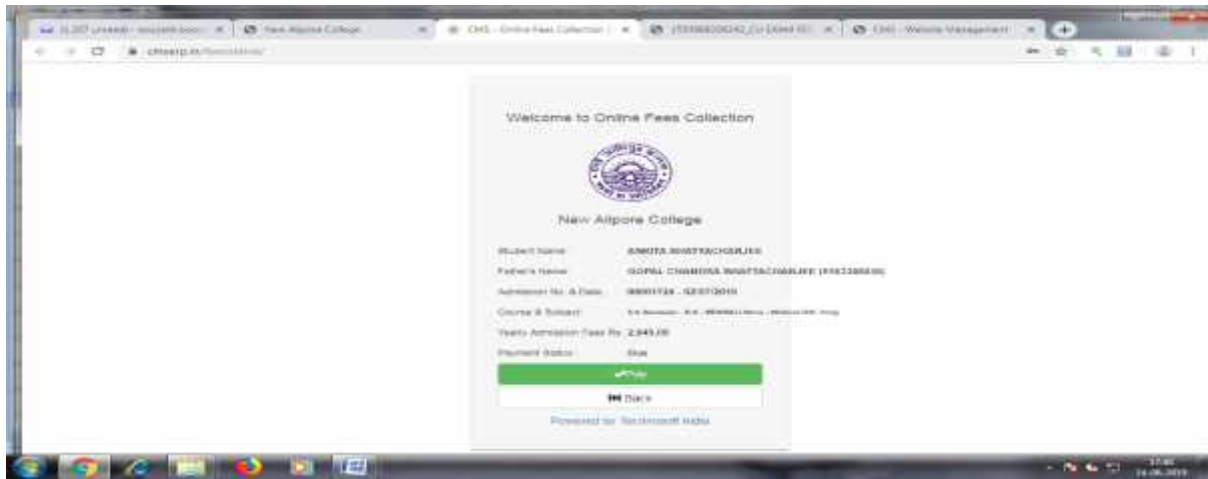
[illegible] | New Alipore College | CMS - Online Fees Collection | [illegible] | CMS - Website Management

cmserp.in/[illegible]

Welcome to Online Fees Collection

New Alipore College

Student Name: ANKITA BHATTACHARJEE

Father's Name: GOPAL CHANDRA BHATTACHARJEE ([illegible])

Admission No. & Date: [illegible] - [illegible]

Course & Subject: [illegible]

Yearly Admission Fees Rs: 2,545.00

Payment Status: Due

Pay

Back

Powered by: Techmosoft India